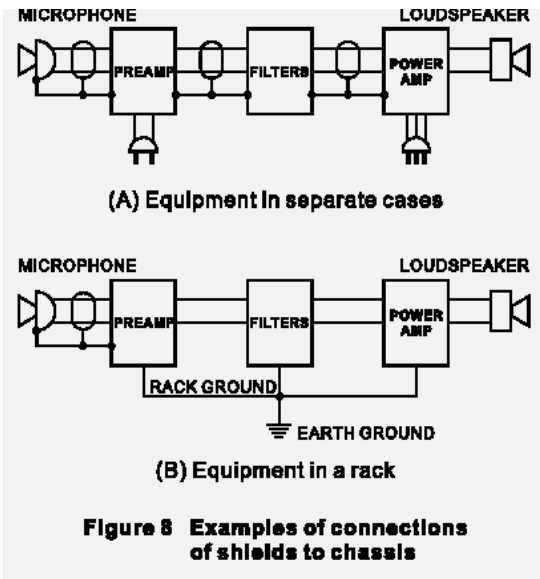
MICROPHONE

LOUDSPEAKER

PREAMP

FILTERS

POWER AMP

(A) Equipment in separate cases

MICROPHONE

LOUDSPEAKER

PREAMP

FILTERS

POWER AMP

RACK GROUND

EARTH GROUND

(B) Equipment in a rack

Figure 8 Examples of connections of shields to chassis